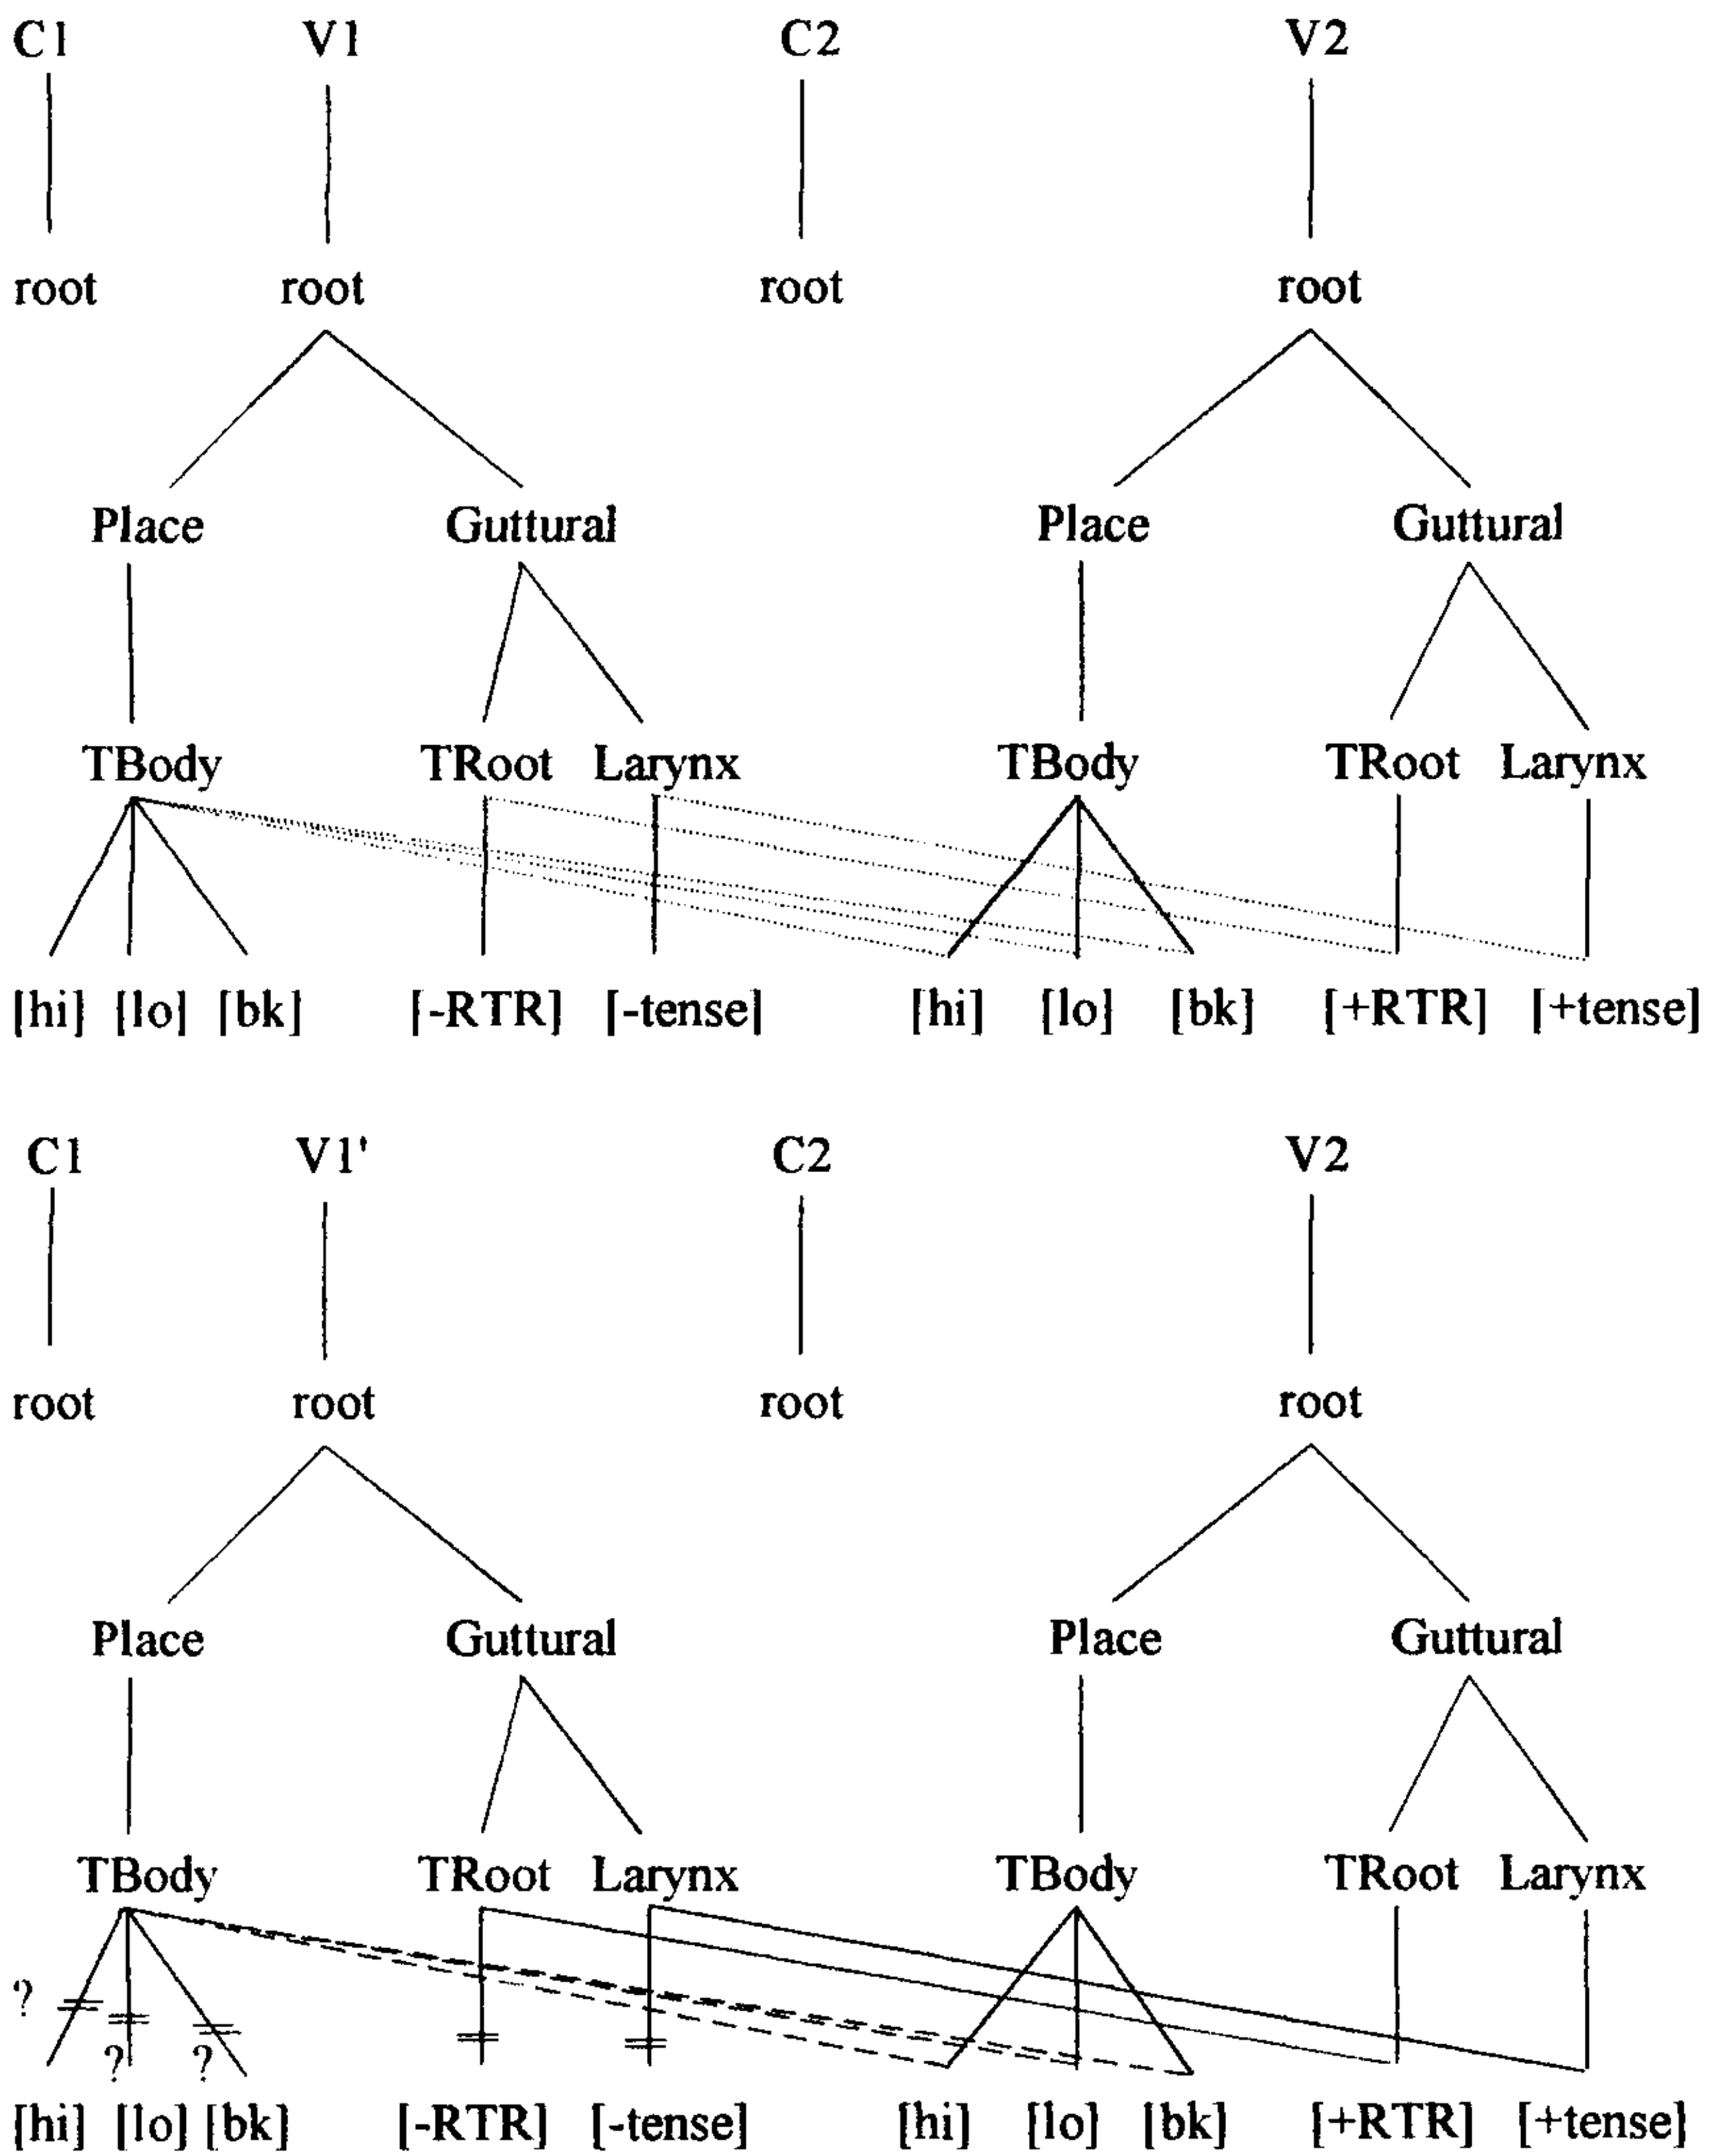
C1 V1 C2 V2

root root root root

Place Guttural Place Guttural

TBody TRoot Larynx TBody TRoot Larynx

[hi] [lo] [bk] [-RTR] [-tense] [hi] [lo] [bk] [+RTR] [+tense]

C1 V1' C2 V2

root root root root

Place Guttural Place Guttural

TBody TRoot Larynx TBody TRoot Larynx

? ? ?

[hi] [lo] [bk] [-RTR] [-tense] [hi] [lo] [bk] [+RTR] [+tense]